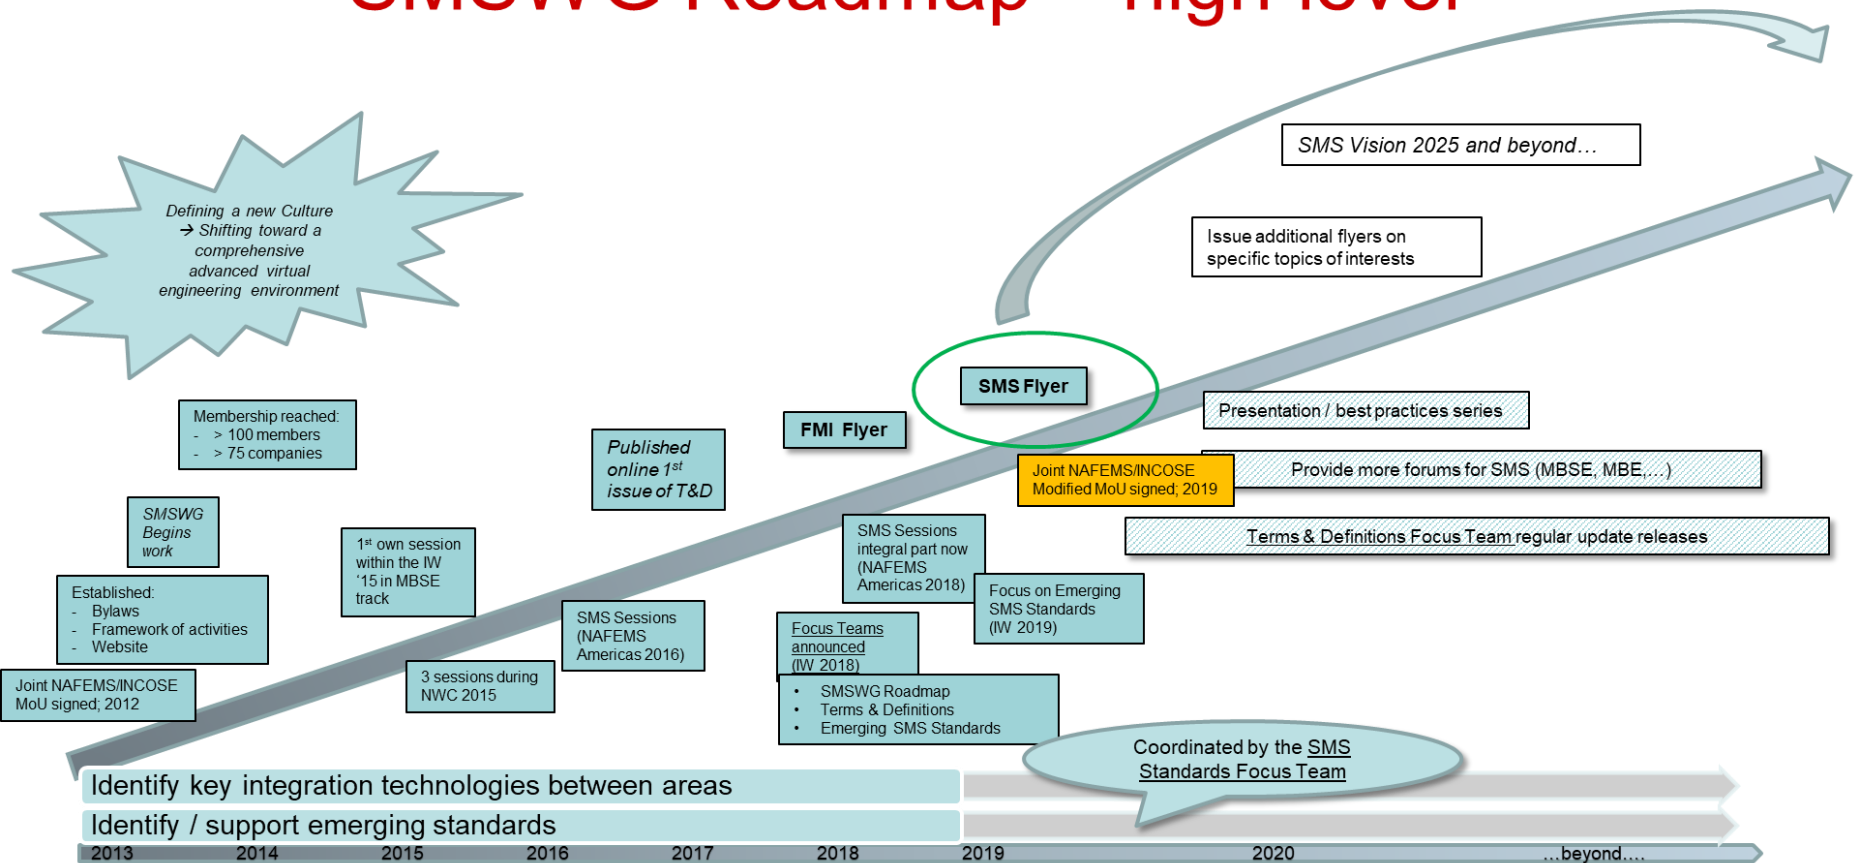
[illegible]

SMS Vision 2025 and beyond…

Issue additional flyers on specific topics of interests

Defining a new Culture → Shifting toward a comprehensive advanced virtual engineering environment

SMS Flyer

FMI Flyer

Presentation / best practices series

Membership reached:
- > 100 members
- > 75 companies

Published online 1$^{st}$ issue of T&D

Joint NAFEMS/INCOSE Modified MoU signed; 2019

Provide more forums for SMS (MBSE, MBE,…)

SMSWG Begins work

1$^{st}$ own session within the IW '15 in MBSE track

SMS Sessions integral part now (NAFEMS Americas 2018)

Terms & Definitions Focus Team regular update releases

Established:
- Bylaws
- Framework of activities
- Website

SMS Sessions (NAFEMS Americas 2016)

Focus on Emerging SMS Standards (IW 2019)

Focus Teams announced (IW 2018)

Joint NAFEMS/INCOSE MoU signed; 2012

3 sessions during NWC 2015

- SMSWG Roadmap
- Terms & Definitions
- Emerging SMS Standards

Coordinated by the SMS Standards Focus Team

Identify key integration technologies between areas

Identify / support emerging standards

2013 2014 2015 2016 2017 2018 2019 2020 …beyond….